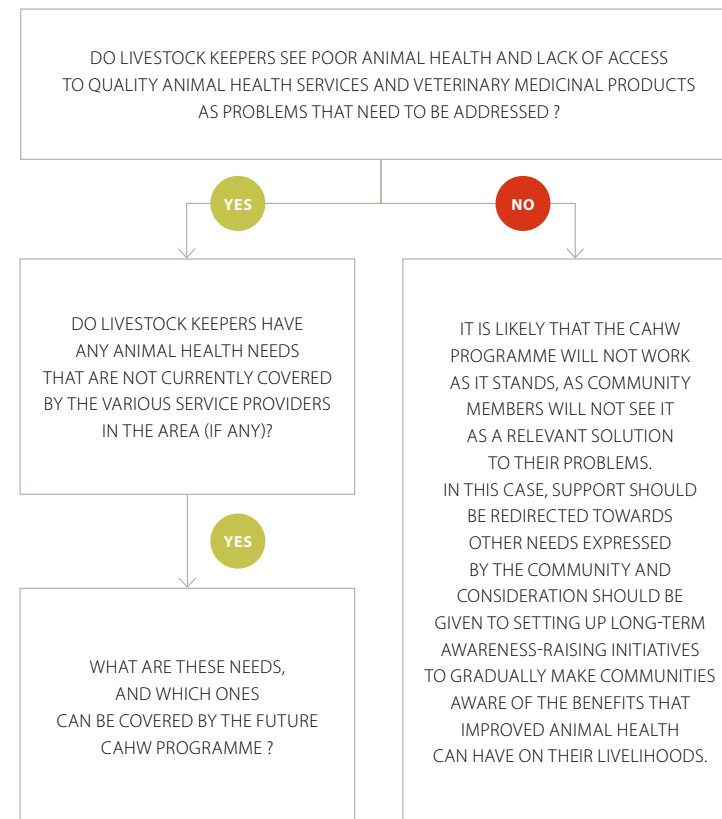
DO LIVESTOCK KEEPERS SEE POOR ANIMAL HEALTH AND LACK OF ACCESS TO QUALITY ANIMAL HEALTH SERVICES AND VETERINARY MEDICINAL PRODUCTS AS PROBLEMS THAT NEED TO BE ADDRESSED ?

YES

NO

DO LIVESTOCK KEEPERS HAVE ANY ANIMAL HEALTH NEEDS THAT ARE NOT CURRENTLY COVERED BY THE VARIOUS SERVICE PROVIDERS IN THE AREA (IF ANY)?

YES

WHAT ARE THESE NEEDS, AND WHICH ONES CAN BE COVERED BY THE FUTURE CAHW PROGRAMME ?

IT IS LIKELY THAT THE CAHW PROGRAMME WILL NOT WORK AS IT STANDS, AS COMMUNITY MEMBERS WILL NOT SEE IT AS A RELEVANT SOLUTION TO THEIR PROBLEMS. IN THIS CASE, SUPPORT SHOULD BE REDIRECTED TOWARDS OTHER NEEDS EXPRESSED BY THE COMMUNITY AND CONSIDERATION SHOULD BE GIVEN TO SETTING UP LONG-TERM AWARENESS-RAISING INITIATIVES TO GRADUALLY MAKE COMMUNITIES AWARE OF THE BENEFITS THAT IMPROVED ANIMAL HEALTH CAN HAVE ON THEIR LIVELIHOODS.